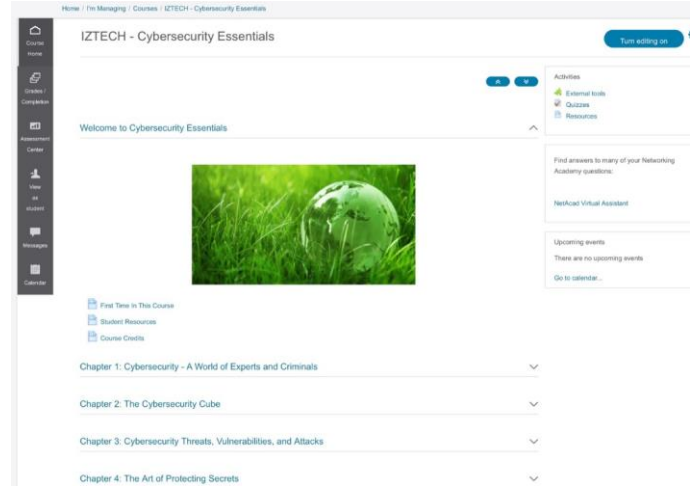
Home / I'm Managing / Courses / IZTECH - Cybersecurity Essentials

Course Home

Grades / Completion

Assessment Center

View as student

Messages

Calendar

IZTECH - Cybersecurity Essentials

Turn editing on

Welcome to Cybersecurity Essentials

First Time In This Course

Student Resources

Course Credits

Chapter 1: Cybersecurity - A World of Experts and Criminals

Chapter 2: The Cybersecurity Cube

Chapter 3: Cybersecurity Threats, Vulnerabilities, and Attacks

Chapter 4: The Art of Protecting Secrets

Activities

External tools

Quizzes

Resources

Find answers to many of your Networking Academy questions:

NetAcad Virtual Assistant

Upcoming events

There are no upcoming events

Go to calendar...